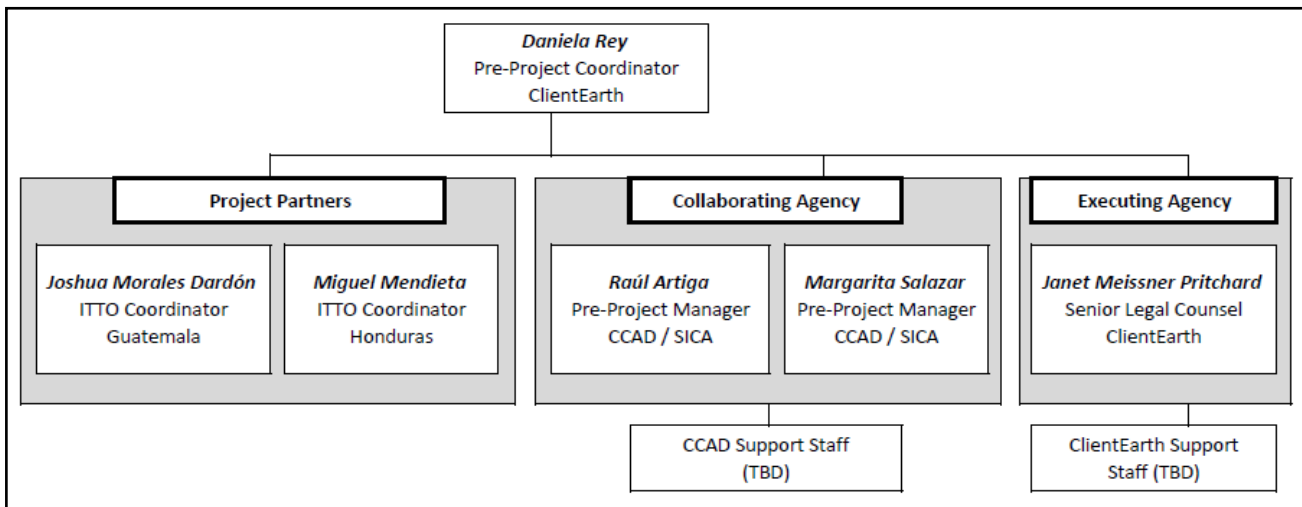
*Daniela Rey*
Pre-Project Coordinator
ClientEarth

**Project Partners**

*Joshua Morales Dardón*
ITTO Coordinator
Guatemala

*Miguel Mendieta*
ITTO Coordinator
Honduras

**Collaborating Agency**

*Raúl Artiga*
Pre-Project Manager
CCAD / SICA

*Margarita Salazar*
Pre-Project Manager
CCAD / SICA

CCAD Support Staff (TBD)

**Executing Agency**

*Janet Meissner Pritchard*
Senior Legal Counsel
ClientEarth

ClientEarth Support Staff (TBD)